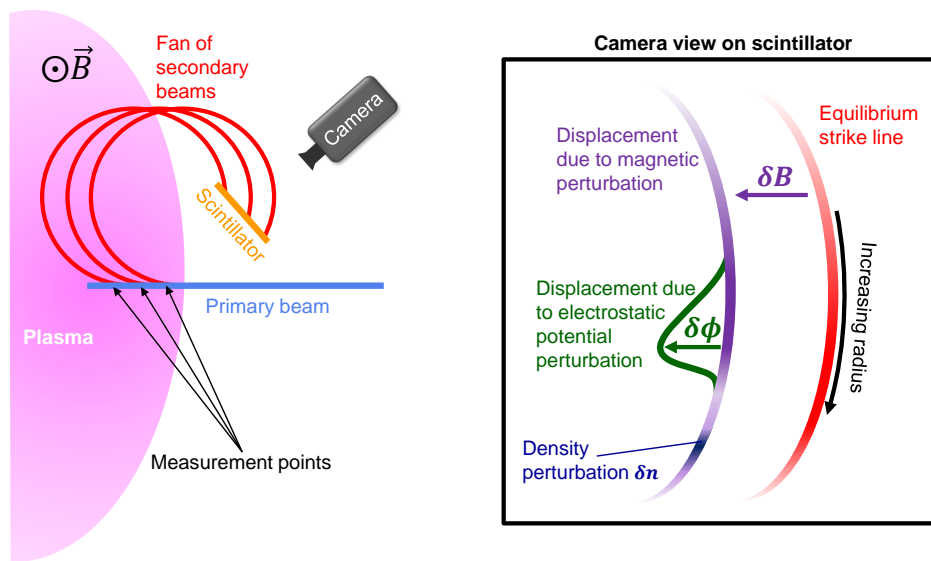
$\odot\vec{B}$

Fan of secondary beams

Camera

Scintillator

Primary beam

Plasma

Measurement points

Camera view on scintillator

Displacement due to magnetic perturbation

$\boldsymbol{\delta B}$

Equilibrium strike line

Increasing radius

Displacement due to electrostatic potential perturbation

$\boldsymbol{\delta\phi}$

Density perturbation $\boldsymbol{\delta n}$